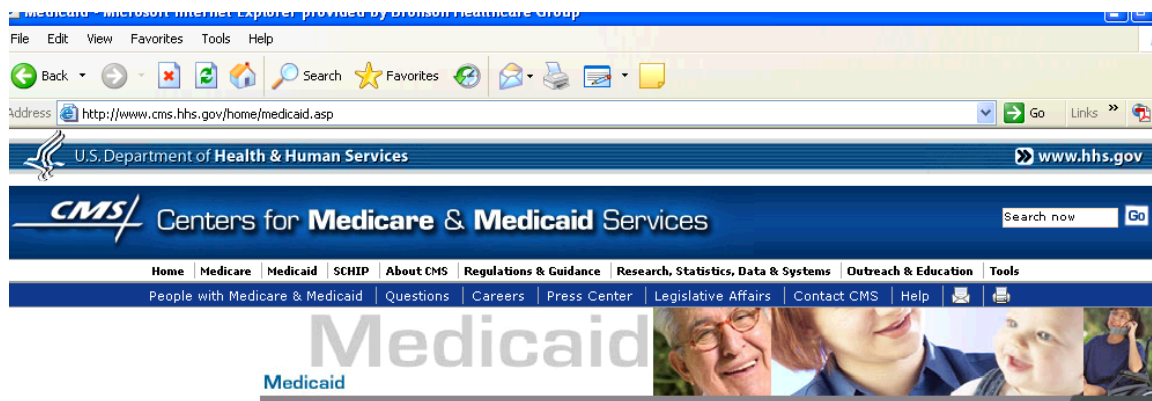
Medicaid - Microsoft Internet Explorer provided by Bronson Healthcare Group

File Edit View Favorites Tools Help

Back Search Favorites

Address http://www.cms.hhs.gov/home/medicaid.asp Go Links »

U.S. Department of Health & Human Services www.hhs.gov

CMS Centers for Medicare & Medicaid Services

Search now Go

Home | Medicare | Medicaid | SCHIP | About CMS | Regulations & Guidance | Research, Statistics, Data & Systems | Outreach & Education | Tools

People with Medicare & Medicaid | Questions | Careers | Press Center | Legislative Affairs | Contact CMS | Help

Medicaid

Medicaid